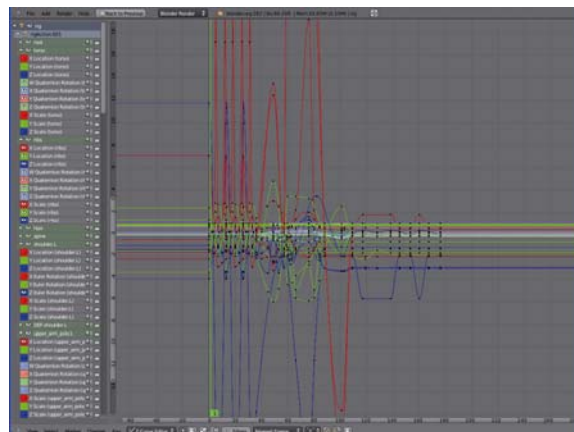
File Add Render Help Back to Previous Blender Render

rig
RigAction.001
foot
hump
X Location (hump)
Y Location (hump)
Z Location (hump)
W Quaternion Rotation (h
X Quaternion Rotation (h
Y Quaternion Rotation (h
Z Quaternion Rotation (h
X Scale (hump)
Y Scale (hump)
Z Scale (hump)
ribs
X Location (ribs)
Y Location (ribs)
Z Location (ribs)
W Quaternion Rotation (ri
X Quaternion Rotation (ri
Y Quaternion Rotation (ri
Z Quaternion Rotation (ri
X Scale (ribs)
Y Scale (ribs)
Z Scale (ribs)
hips
spine
shoulder.L
X Location (shoulder.L)
Y Location (shoulder.L)
Z Location (shoulder.L)
X Euler Rotation (shoulde
Y Euler Rotation (shoulde
Z Euler Rotation (shoulde
X Scale (shoulder.L)
Y Scale (shoulder.L)
Z Scale (shoulder.L)
DEF-shoulder.L
upper_arm_pole.L
X Location (upper_arm_p
Y Location (upper_arm_p
Z Location (upper_arm_p
W Quaternion Rotation (u
X Quaternion Rotation (u
Y Quaternion Rotation (u
Z Quaternion Rotation (u
X Scale (upper_arm_pole
Y Scale (upper_arm_pole
Z Scale (upper_arm_pole
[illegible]